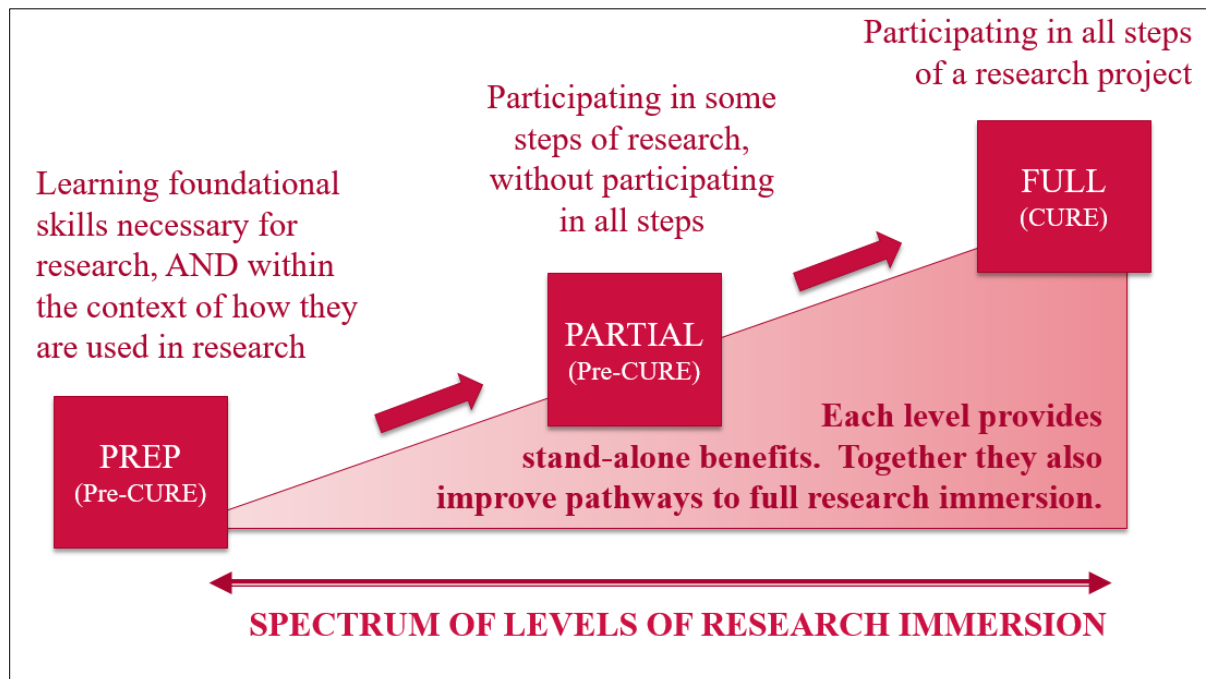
Learning foundational skills necessary for research, AND within the context of how they are used in research

PREP
(Pre-CURE)

Participating in some steps of research, without participating in all steps

PARTIAL
(Pre-CURE)

Participating in all steps of a research project

FULL
(CURE)

Each level provides stand-alone benefits. Together they also improve pathways to full research immersion.

SPECTRUM OF LEVELS OF RESEARCH IMMERSION